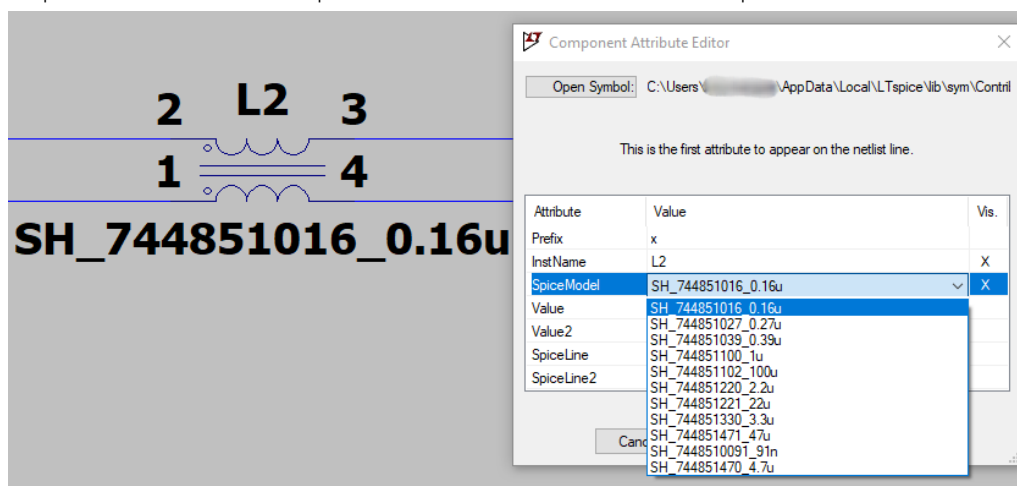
2 L2 3
1 4
SH_744851016_0.16u

Component Attribute Editor

Open Symbol: C:\Users\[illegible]\AppData\Local\LTspice\lib\sym\Contril

This is the first attribute to appear on the netlist line.

| Attribute | Value | Vis. |
|---|---|---|
| Prefix | x | |
| InstName | L2 | X |
| SpiceModel | SH_744851016_0.16u | X |
| Value | | |
| Value2 | | |
| SpiceLine | | |
| SpiceLine2 | | |

SH_744851016_0.16u
SH_744851027_0.27u
SH_744851039_0.39u
SH_744851100_1u
SH_744851102_100u
SH_744851220_2.2u
SH_744851221_22u
SH_744851330_3.3u
SH_744851471_47u
SH_744851009l_91n
SH_744851470_4.7u

Canc